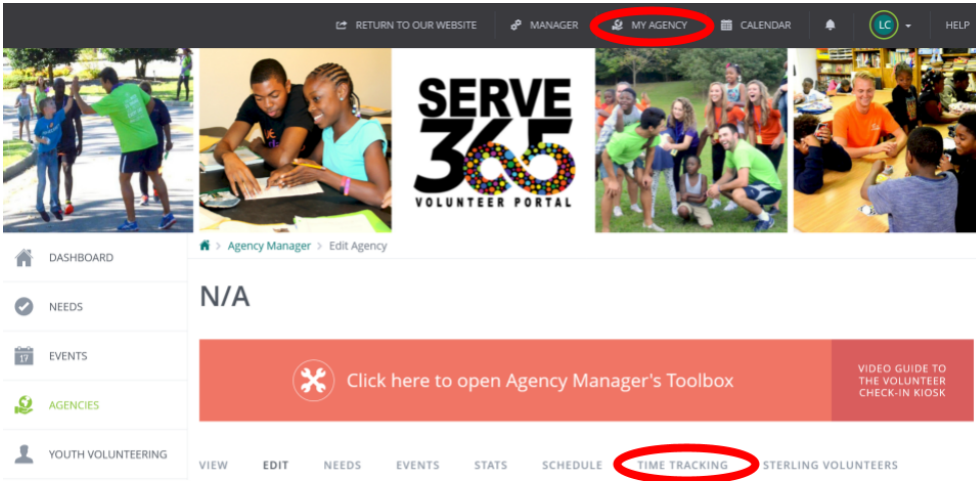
RETURN TO OUR WEBSITE MANAGER MY AGENCY CALENDAR LC HELP

SERVE 365 VOLUNTEER PORTAL

DASHBOARD
NEEDS
EVENTS
AGENCIES
YOUTH VOLUNTEERING

Agency Manager > Edit Agency

N/A

Click here to open Agency Manager's Toolbox

VIDEO GUIDE TO THE VOLUNTEER CHECK-IN KIOSK

VIEW EDIT NEEDS EVENTS STATS SCHEDULE TIME TRACKING STERLING VOLUNTEERS